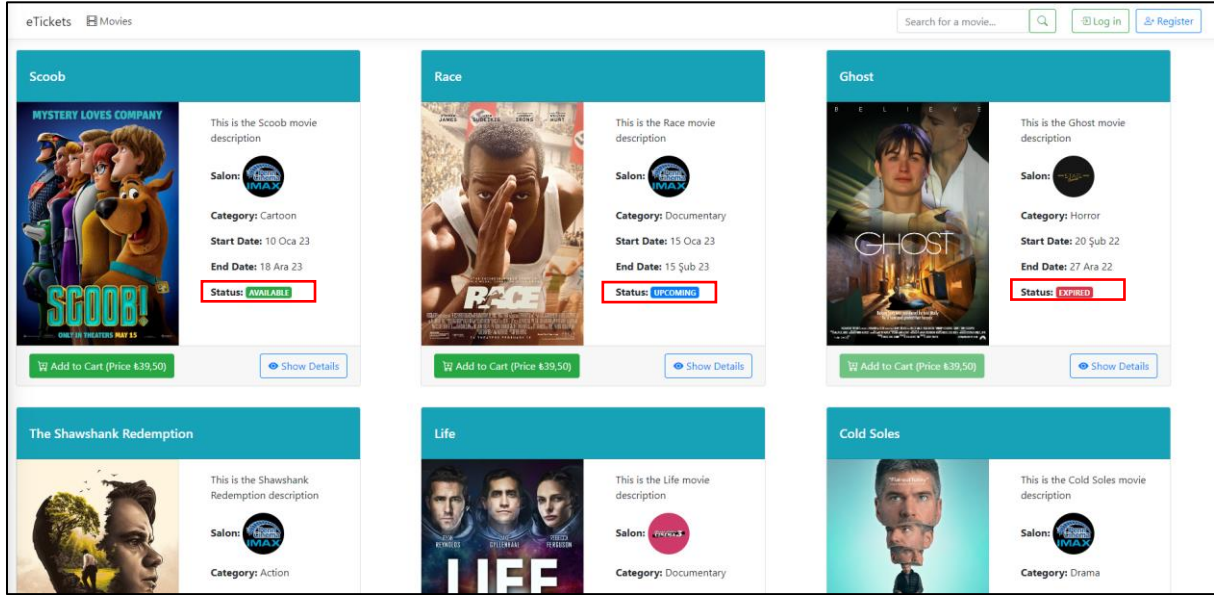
eTickets Movies

Search for a movie...

Log in

Register

Scoob

MYSTERY LOVES COMPANY

SCOOB!

ONLY IN THEATERS MAY 15

This is the Scoob movie description

Salon: IMAX

Category: Cartoon

Start Date: 10 Oca 23

End Date: 18 Ara 23

Status: AVAILABLE

Add to Cart (Price ₺39,50)

Show Details

Race

RACE

This is the Race movie description

Salon: IMAX

Category: Documentary

Start Date: 15 Oca 23

End Date: 15 Şub 23

Status: UPCOMING

Add to Cart (Price ₺39,50)

Show Details

Ghost

B E L I E V E

GHOST

This is the Ghost movie description

Salon:

Category: Horror

Start Date: 20 Şub 22

End Date: 27 Ara 22

Status: EXPIRED

Add to Cart (Price ₺39,50)

Show Details

The Shawshank Redemption

This is the Shawshank Redemption description

Salon: IMAX

Category: Action

Life

REYNOLDS GYLLENHAAL FERGUSON

LIFE

This is the Life movie description

Salon:

Category: Documentary

Cold Soles

This is the Cold Soles movie description

Salon: IMAX

Category: Drama